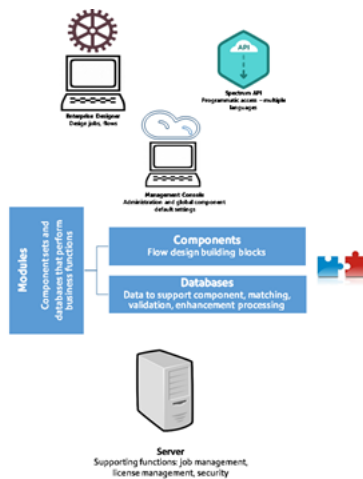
Enterprise Designer
Design jobs, flows

API

Spectrum API
Programmatic access – multiple languages

Management Console
Administration and global component default settings

Modules
Component sets and databases that perform business functions

Components
Flow design building blocks

Databases
Data to support component, matching, validation, enhancement processing

Server
Supporting functions: job management, license management, security